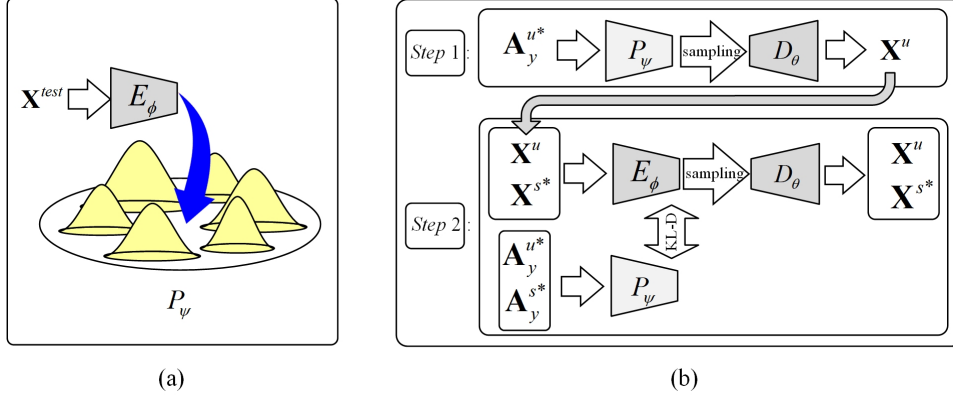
$\mathbf{X}^{test}$

$E_\phi$

$P_\psi$

(a)

Step 1:

$\mathbf{A}_y^{u^*}$

$P_\psi$

sampling

$D_\theta$

$\mathbf{X}^u$

Step 2:

$\mathbf{X}^u$
$\mathbf{X}^{s^*}$

$E_\phi$

sampling

$D_\theta$

$\mathbf{X}^u$
$\mathbf{X}^{s^*}$

KL-D

$\mathbf{A}_y^{u^*}$
$\mathbf{A}_y^{s^*}$

$P_\psi$

(b)